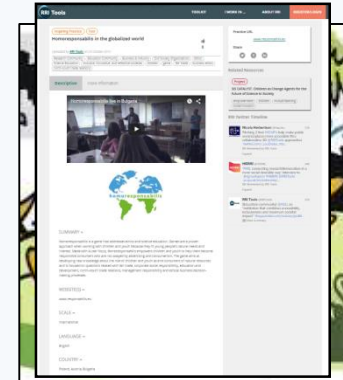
RRI Tools TOOLKIT I WORK IN... ABOUT RRI REGISTER/LOGIN

Homoresponsabilis in the globalised world

Description Other information

Homoresponsabilis

SUMMARY

WEBSITE(S)

SCALE

LANGUAGE

COUNTRY

Related Resources

RRI Twitter Timeline

RRI Tools